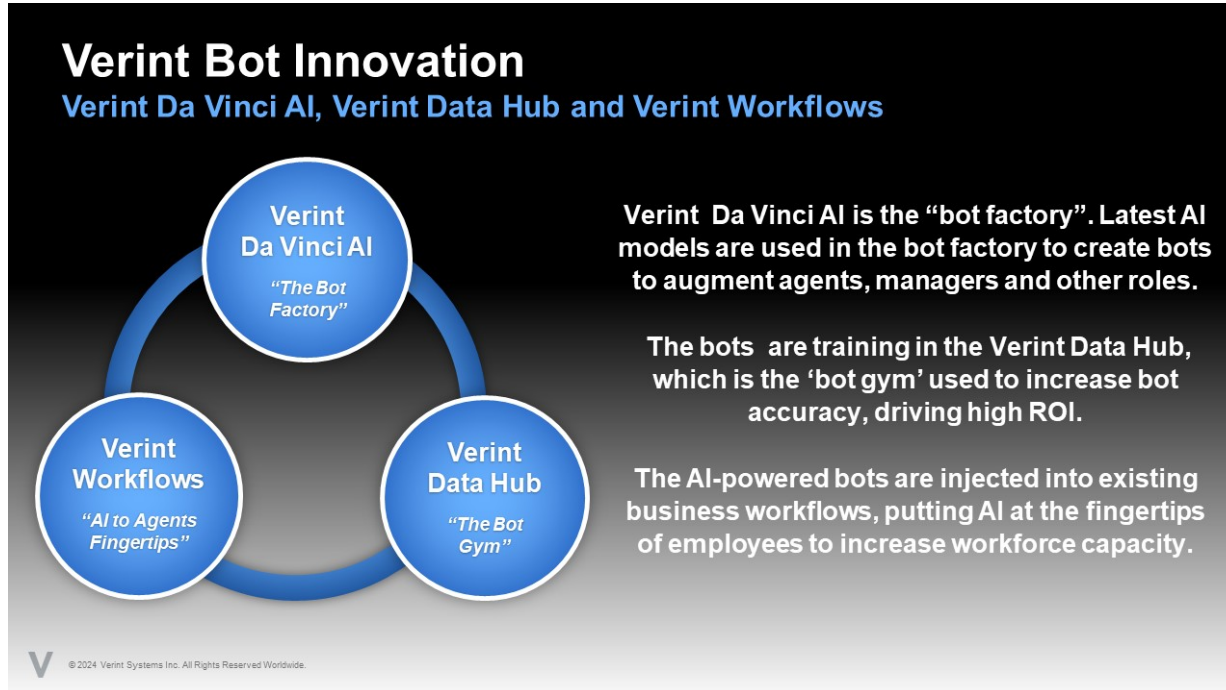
Verint Bot Innovation
Verint Da Vinci AI, Verint Data Hub and Verint Workflows

Verint Da Vinci AI
"The Bot Factory"

Verint Workflows
"AI to Agents Fingertips"

Verint Data Hub
"The Bot Gym"

Verint Da Vinci AI is the "bot factory". Latest AI models are used in the bot factory to create bots to augment agents, managers and other roles.

The bots are training in the Verint Data Hub, which is the 'bot gym' used to increase bot accuracy, driving high ROI.

The AI-powered bots are injected into existing business workflows, putting AI at the fingertips of employees to increase workforce capacity.

V © 2024 Verint Systems Inc. All Rights Reserved Worldwide.